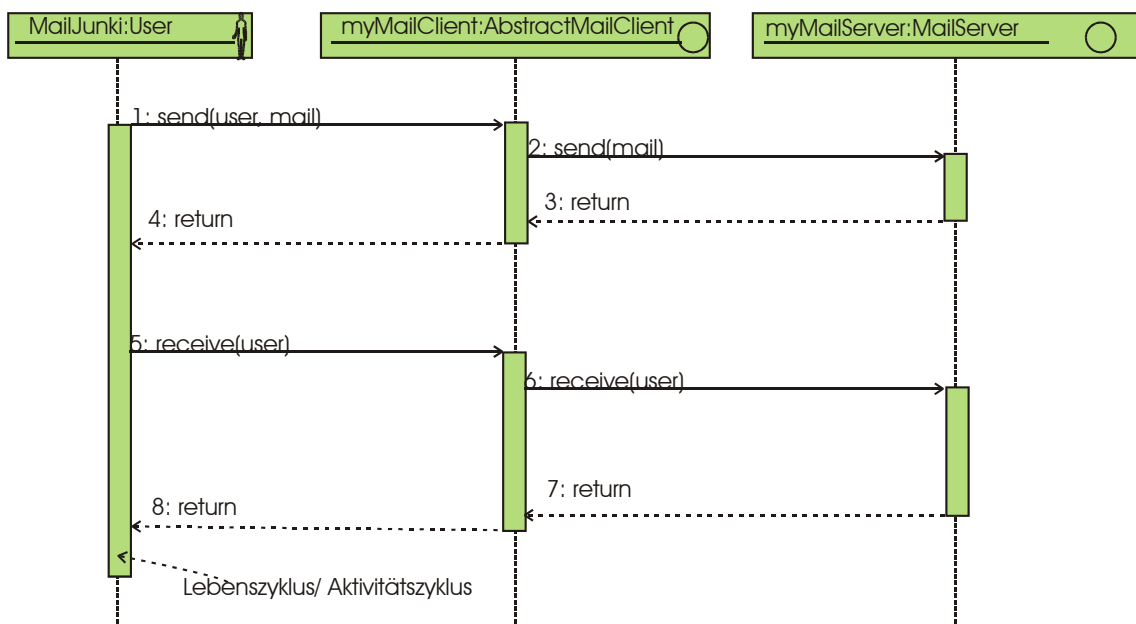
MailJunki:User

myMailClient:AbstractMailClient

myMailServer:MailServer

1: send(user, mail)

2: send(mail)

3: return

4: return

5: receive(user)

6: receive(user)

7: return

8: return

Lebenszyklus/ Aktivitätszyklus